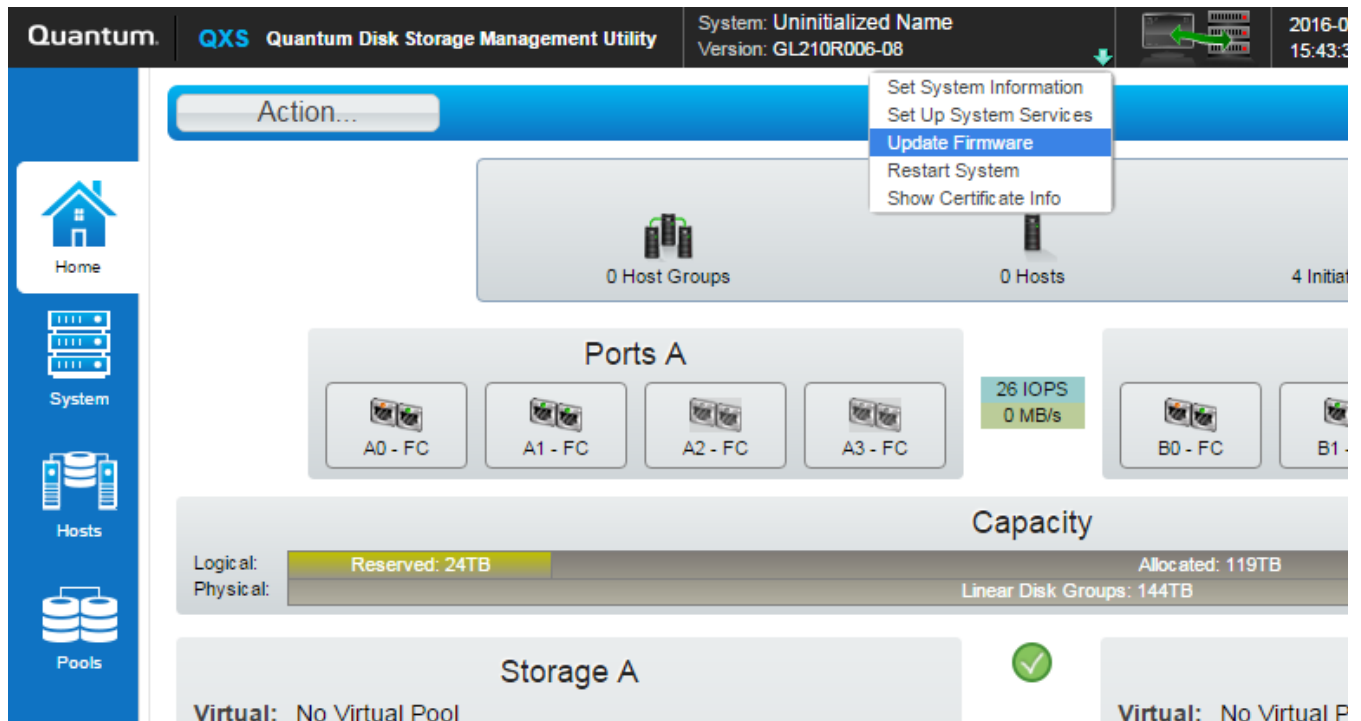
Quantum. QXS Quantum Disk Storage Management Utility

System: Uninitialized Name
Version: GL210R006-08

2016-0
15:43:3

Action...

Set System Information
Set Up System Services
Update Firmware
Restart System
Show Certificate Info

Home

System

Hosts

Pools

0 Host Groups

0 Hosts

4 Initiat

Ports A

A0 - FC

A1 - FC

A2 - FC

A3 - FC

26 IOPS
0 MB/s

B0 - FC

B1 -

Capacity

Logical:
Physical:

Reserved: 24TB

Allocated: 119TB

Linear Disk Groups: 144TB

Storage A

Virtual: No Virtual Pool

Virtual: No Virtual P